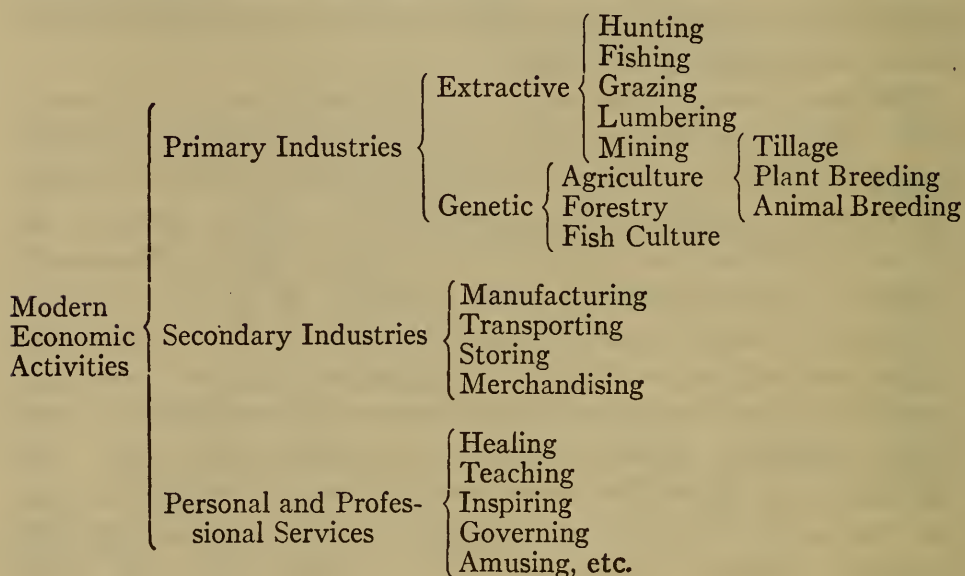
Modern Economic Activities

Primary Industries

Extractive

Hunting
Fishing
Grazing
Lumbering
Mining

Genetic

Agriculture
Forestry
Fish Culture

Tillage
Plant Breeding
Animal Breeding

Secondary Industries

Manufacturing
Transporting
Storing
Merchandising

Personal and Professional Services

Healing
Teaching
Inspiring
Governing
Amusing, etc.